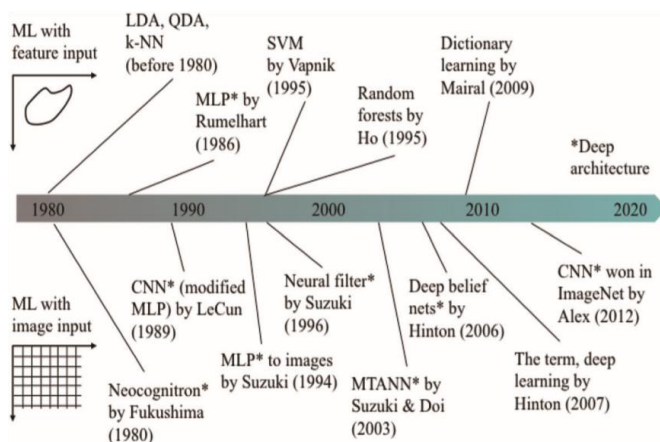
ML with feature input

LDA, QDA, k-NN (before 1980)

MLP* by Rumelhart (1986)

SVM by Vapnik (1995)

Random forests by Ho (1995)

Dictionary learning by Mairal (2009)

*Deep architecture

1980

1990

2000

2010

2020

ML with image input

CNN* (modified MLP) by LeCun (1989)

Neocognitron* by Fukushima (1980)

MLP* to images by Suzuki (1994)

Neural filter* by Suzuki (1996)

MTANN* by Suzuki & Doi (2003)

Deep belief nets* by Hinton (2006)

The term, deep learning by Hinton (2007)

CNN* won in ImageNet by Alex (2012)